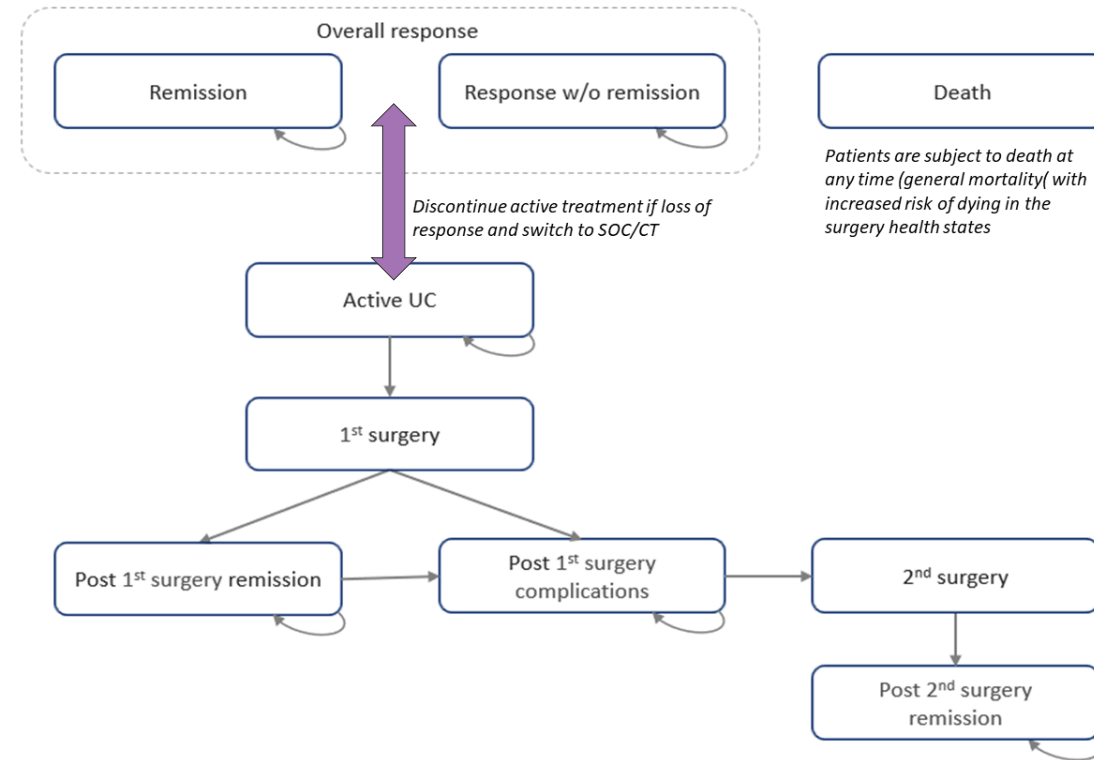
Overall response

Remission

Response w/o remission

Death

Patients are subject to death at any time (general mortality( with increased risk of dying in the surgery health states

Discontinue active treatment if loss of response and switch to SOC/CT

Active UC

1$^{st}$ surgery

Post 1$^{st}$ surgery remission

Post 1$^{st}$ surgery complications

2$^{nd}$ surgery

Post 2$^{nd}$ surgery remission